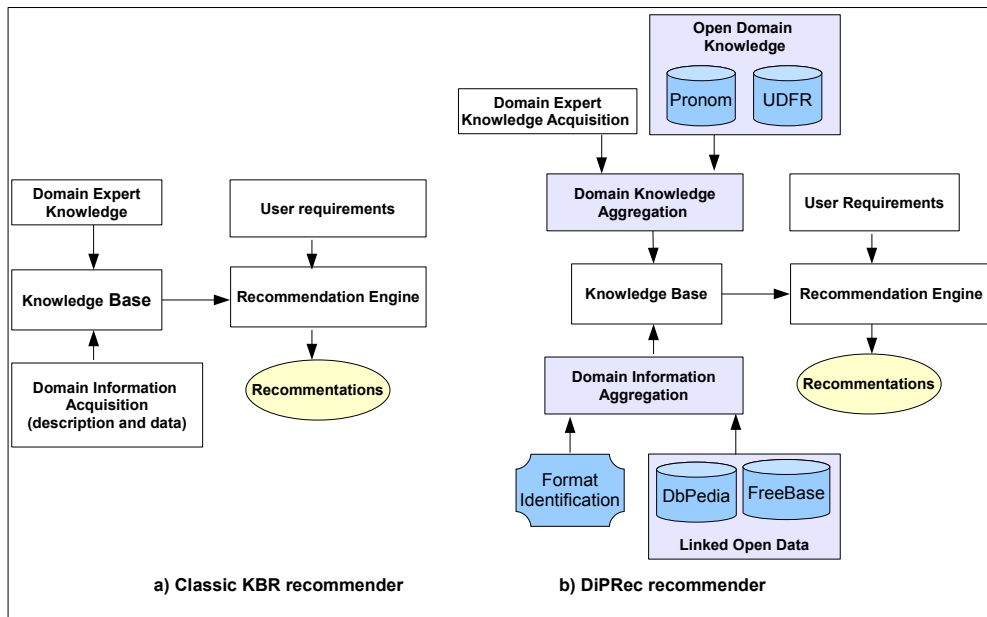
Domain Expert Knowledge

User requirements

Knowledge Base

Recommendation Engine

Domain Information Acquisition (description and data)

Recommentations

a) Classic KBR recommender

Open Domain Knowledge

Pronom

UDFR

Domain Expert Knowledge Acquisition

Domain Knowledge Aggregation

User Requirements

Knowledge Base

Recommendation Engine

Domain Information Aggregation

Recommentations

Format Identification

DbPedia

FreeBase

Linked Open Data

b) DiPRec recommender